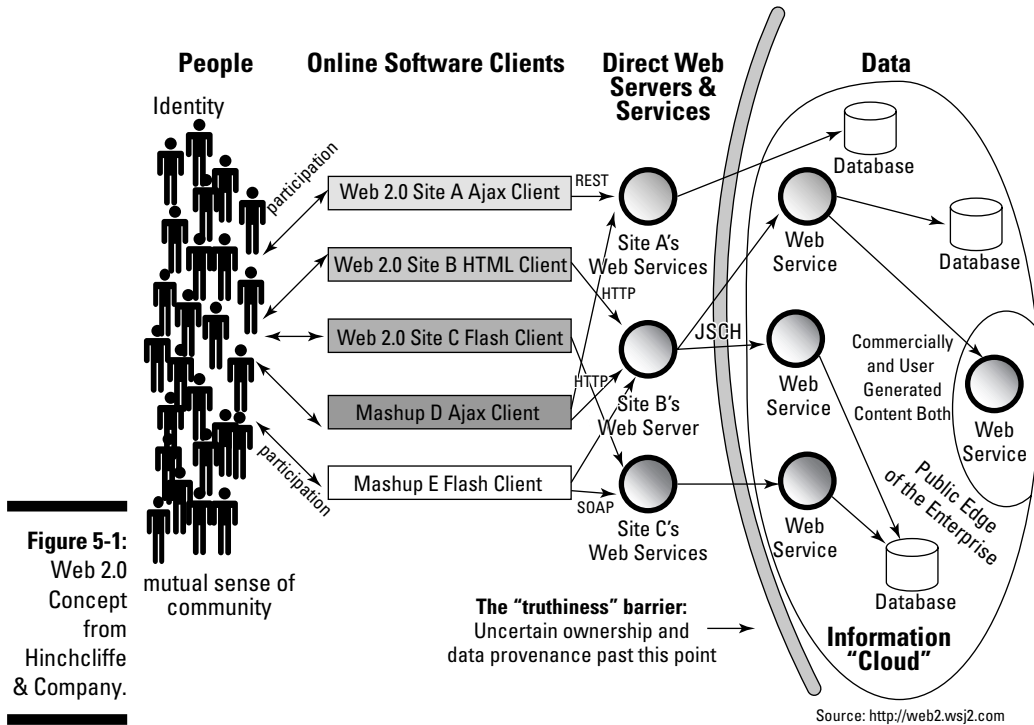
Figure 5-1: Web 2.0 Concept from Hinchcliffe & Company.

People

Online Software Clients

Direct Web Servers & Services

Data

Identity

participation

participation

mutual sense of community

Web 2.0 Site A Ajax Client

Web 2.0 Site B HTML Client

Web 2.0 Site C Flash Client

Mashup D Ajax Client

Mashup E Flash Client

REST

HTTP

HTTP

SOAP

Site A's Web Services

Site B's Web Server

Site C's Web Services

JSCH

Database

Web Service

Database

Web Service

Commercially and User Generated Content Both

Web Service

Web Service

Public Edge of the Enterprise

Database

The "truthiness" barrier: Uncertain ownership and data provenance past this point

Information "Cloud"

Source: http://web2.wsj2.com